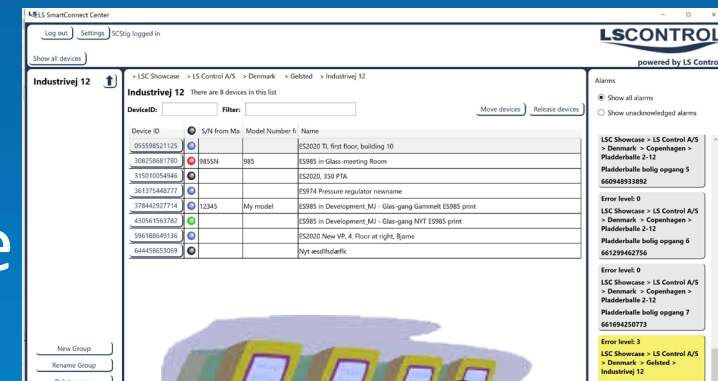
LS SmartConnect Center

Log out Settings SCStig logged in

Show all devices

LSCONTROL
powered by LS Control

Industrivej 12

> LSC Showcase > LS Control A/S > Denmark > Gelsted > Industrivej 12

Industrivej 12 There are 8 devices in this list

DeviceID: Filter:

Move devices Release devices

| Device ID | | S/N from Ma | Model Number fr | Name |
|---|---|---|---|---|
| 055598521125 | | | | ES2020 TI, first floor, building 10 |
| 308258681780 | | 985SN | 985 | ES985 in Glass-meeting Room |
| 315010054946 | | | | ES2020, 350 PTA |
| 361375448777 | | | | ES974 Pressure regulator newname |
| 378442927714 | | 12345 | My model | ES985 in Development_MJ - Glas-gang Gammelt ES985 print |
| 430561563782 | | | | ES985 in Development_MJ - Glas-gang NYT ES985 print |
| 596188649136 | | | | ES2020 New VP, 4. Floor at right, Bjarne |
| 644458653069 | | | | Nyt æsdlfsdæflk |

Alarms

Show all alarms

Show unacknowledged alarms

LSC Showcase > LS Control A/S > Denmark > Copenhagen > Pladderballe 2-12
Pladderballe bolig opgang 5
660948933892

Error level: 0
LSC Showcase > LS Control A/S > Denmark > Copenhagen > Pladderballe 2-12
Pladderballe bolig opgang 6
661299462756

Error level: 0
LSC Showcase > LS Control A/S > Denmark > Copenhagen > Pladderballe 2-12
Pladderballe bolig opgang 7
661694250773

Error level: 3
LSC Showcase > LS Control A/S > Denmark > Gelsted > Industrivej 12

New Group

Rename Group

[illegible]